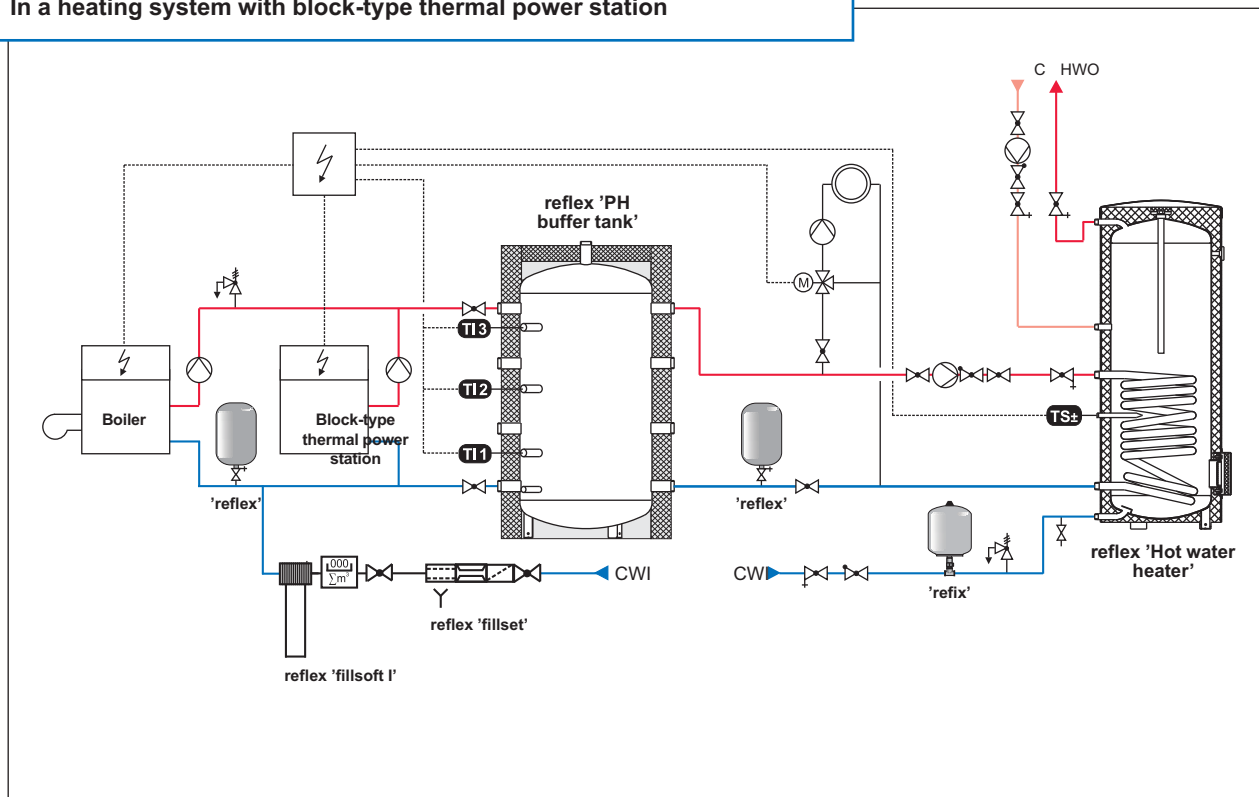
In a heating system with block-type thermal power station

C HWO

reflex 'PH buffer tank'

M

TI3

TI2

TI1

Boiler

Block-type thermal power station

'reflex'

'reflex'

TS±

reflex 'Hot water heater'

000 $\sum m^3$

CWI

CWI

'refix'

reflex 'fillset'

reflex 'fillsoft I'